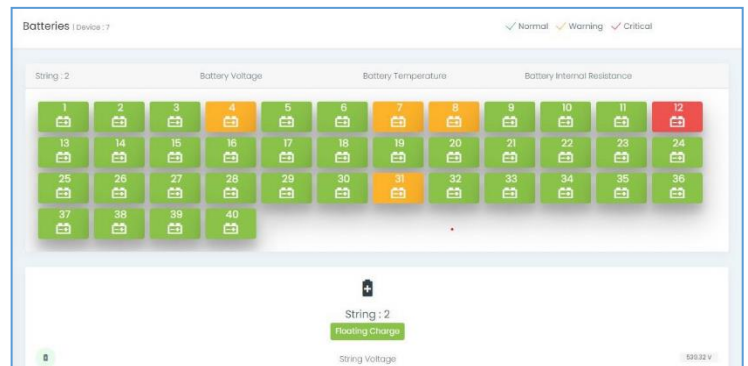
Batteries | Device : 7

✓ Normal ✓ Warning ✓ Critical

String : 2 Battery Voltage Battery Temperature Battery Internal Resistance

1 2 3 4 5 6 7 8 9 10 11 12
13 14 15 16 17 18 19 20 21 22 23 24
25 26 27 28 29 30 31 32 33 34 35 36
37 38 39 40

String : 2

Floating Charge

String Voltage

530.32 V